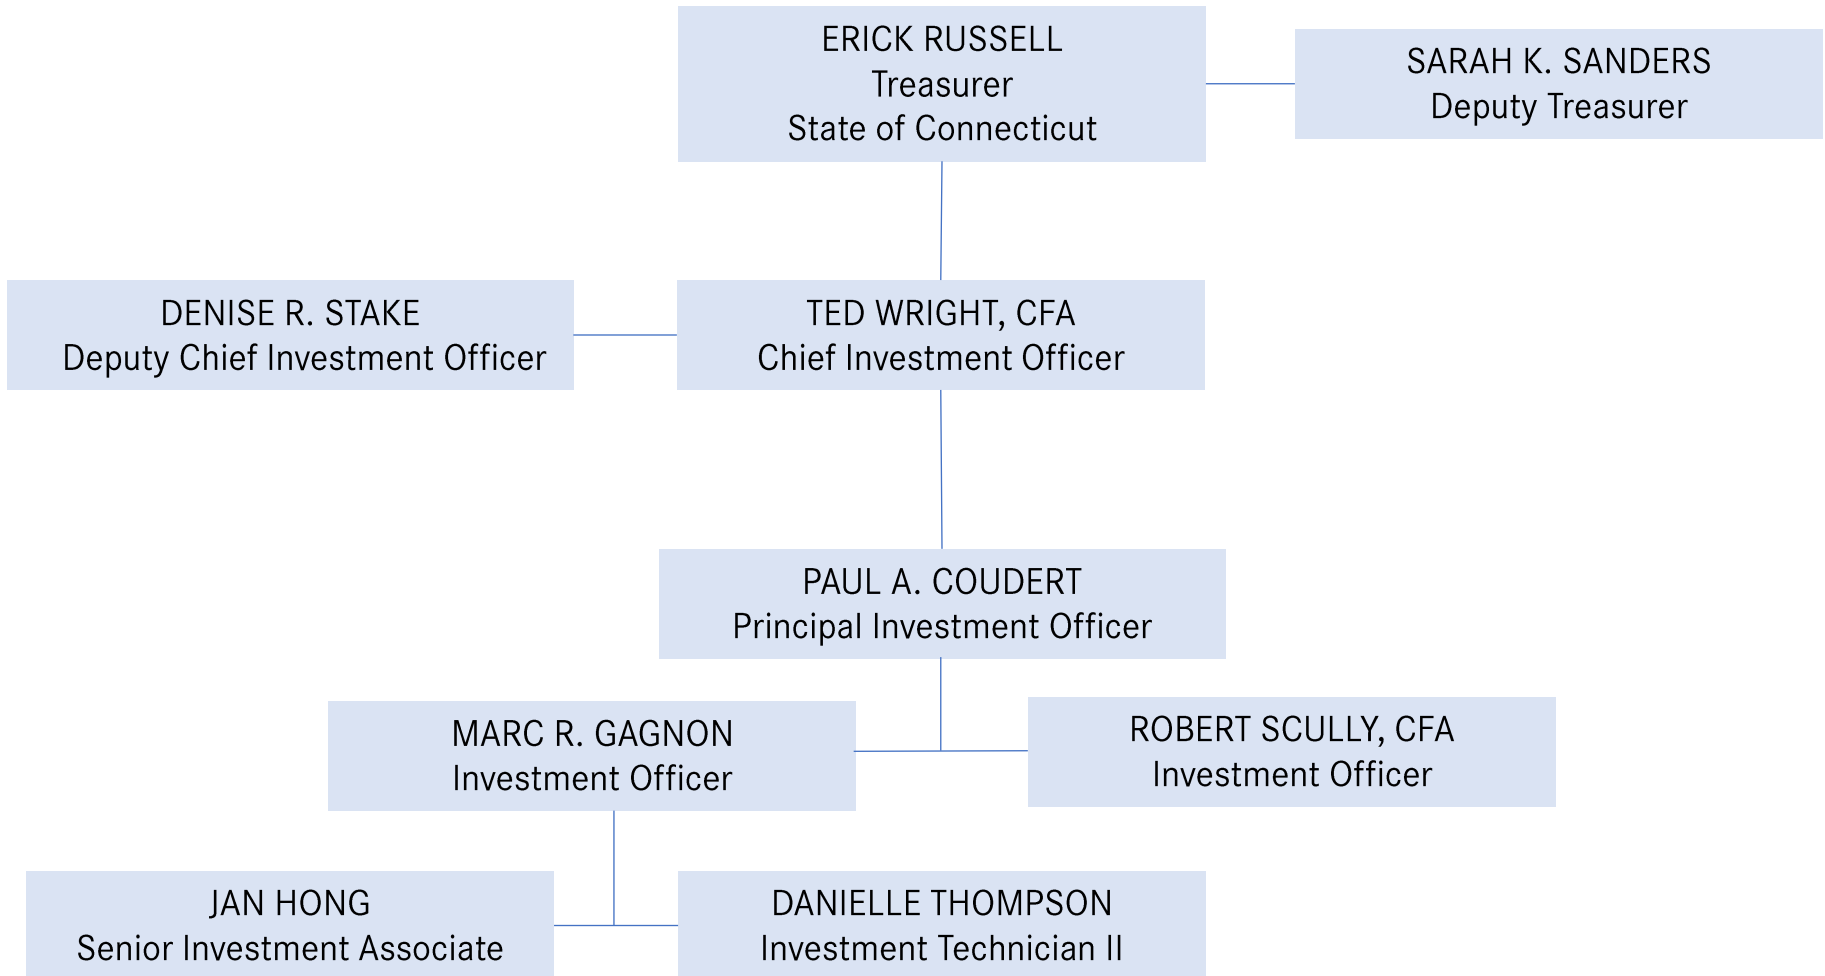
ERICK RUSSELL
Treasurer
State of Connecticut

SARAH K. SANDERS
Deputy Treasurer

DENISE R. STAKE
Deputy Chief Investment Officer

TED WRIGHT, CFA
Chief Investment Officer

PAUL A. COUDERT
Principal Investment Officer

MARC R. GAGNON
Investment Officer

ROBERT SCULLY, CFA
Investment Officer

JAN HONG
Senior Investment Associate

DANIELLE THOMPSON
Investment Technician II